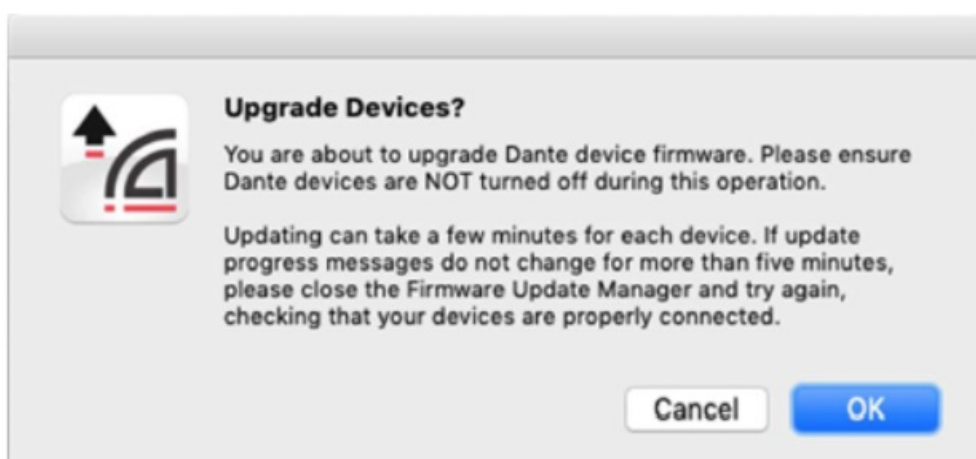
Upgrade Devices?

You are about to upgrade Dante device firmware. Please ensure Dante devices are NOT turned off during this operation.

Updating can take a few minutes for each device. If update progress messages do not change for more than five minutes, please close the Firmware Update Manager and try again, checking that your devices are properly connected.

Cancel

OK